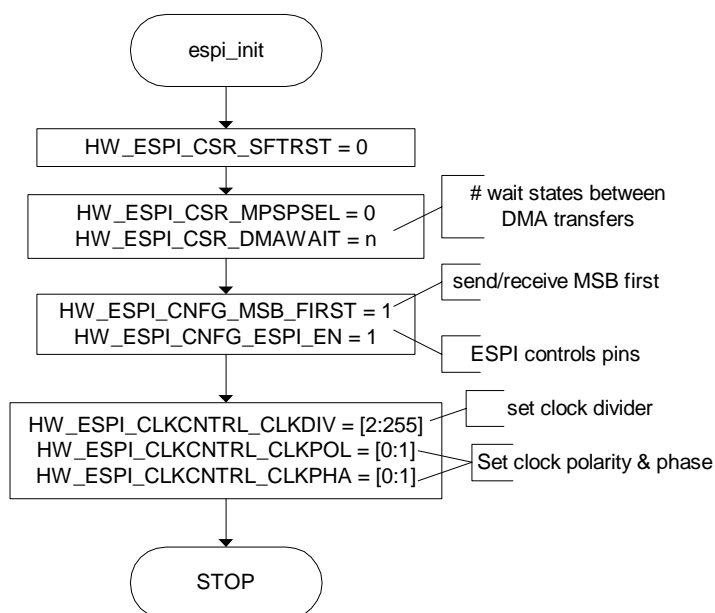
espi_init

HW_ESPI_CSR_SFTRST = 0

HW_ESPI_CSR_MPSPSEL = 0
HW_ESPI_CSR_DMAWAIT = n

# wait states between DMA transfers

HW_ESPI_CNFG_MSB_FIRST = 1
HW_ESPI_CNFG_ESPI_EN = 1

send/receive MSB first

ESPI controls pins

HW_ESPI_CLKCNTRL_CLKDIV = [2:255]
HW_ESPI_CLKCNTRL_CLKPOL = [0:1]
HW_ESPI_CLKCNTRL_CLKPHA = [0:1]

set clock divider

Set clock polarity & phase

STOP